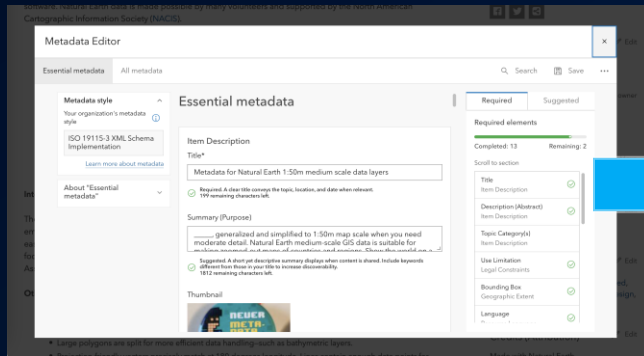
Metadata Editor

Essential metadata
All metadata
Search
Save
···

Metadata style
Your organization's metadata style
ISO 19115-3 XML Schema Implementation
Learn more about metadata

About "Essential metadata"

Essential metadata

Item Description

Title*
Metadata for Natural Earth 1:50m medium scale data layers
Required. A clear title conveys the topic, location, and date when relevant. 199 remaining characters left.

Summary (Purpose)
_____ generalized and simplified to 1:50m map scale when you need moderate detail. Natural Earth medium-scale GIS data is suitable for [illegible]
Suggested. A short yet descriptive summary displays when content is shared. Include keywords different from those in your title to increase discoverability. 1812 remaining characters left.

Thumbnail

Required
Suggested

Required elements
Completed: 13
Remaining: 2

Scroll to section

Title
Item Description

Description (Abstract)
Item Description

Topic Category(s)
Item Description

Use Limitation
Legal Constraints

Bounding Box
Geographic Extent

Language
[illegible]

• Large polygons are split for more efficient data handling—such as bathymetric layers.